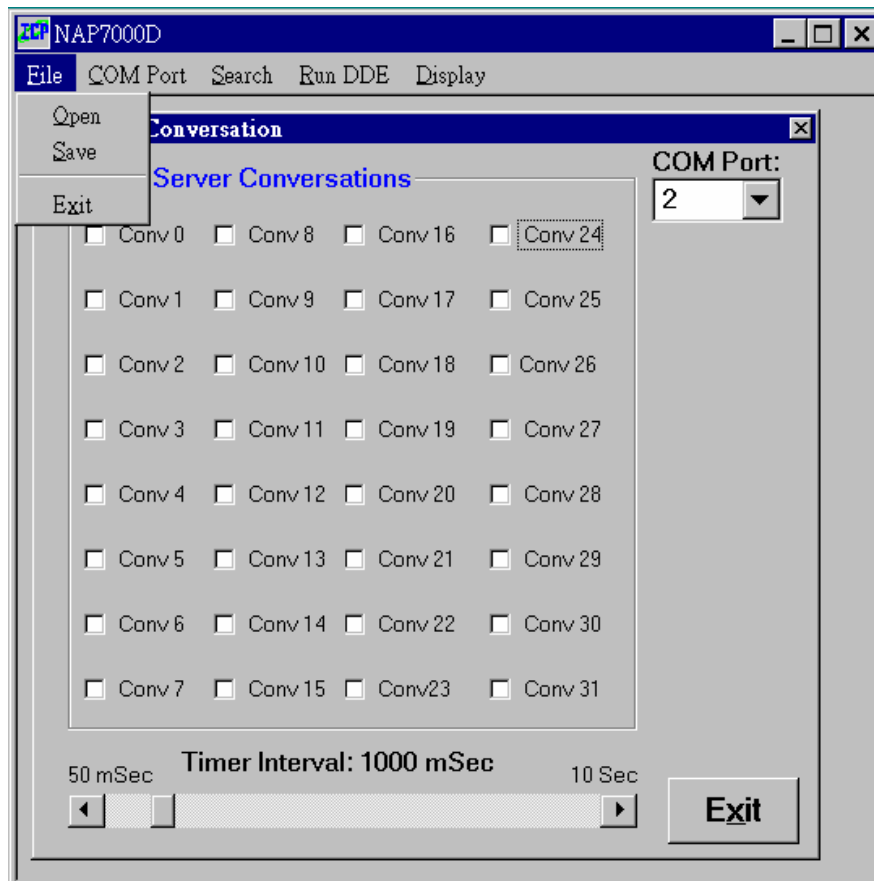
ICP NAP7000D

File COM Port Search Run DDE Display

Open
Save
Exit

Conversation

Server Conversations

COM Port:
2

| Conv 0 | Conv 8 | Conv 16 | Conv 24 |
|---|---|---|---|
| Conv 1 | Conv 9 | Conv 17 | Conv 25 |
| Conv 2 | Conv 10 | Conv 18 | Conv 26 |
| Conv 3 | Conv 11 | Conv 19 | Conv 27 |
| Conv 4 | Conv 12 | Conv 20 | Conv 28 |
| Conv 5 | Conv 13 | Conv 21 | Conv 29 |
| Conv 6 | Conv 14 | Conv 22 | Conv 30 |
| Conv 7 | Conv 15 | Conv23 | Conv 31 |

Timer Interval: 1000 mSec
50 mSec
10 Sec

Exit